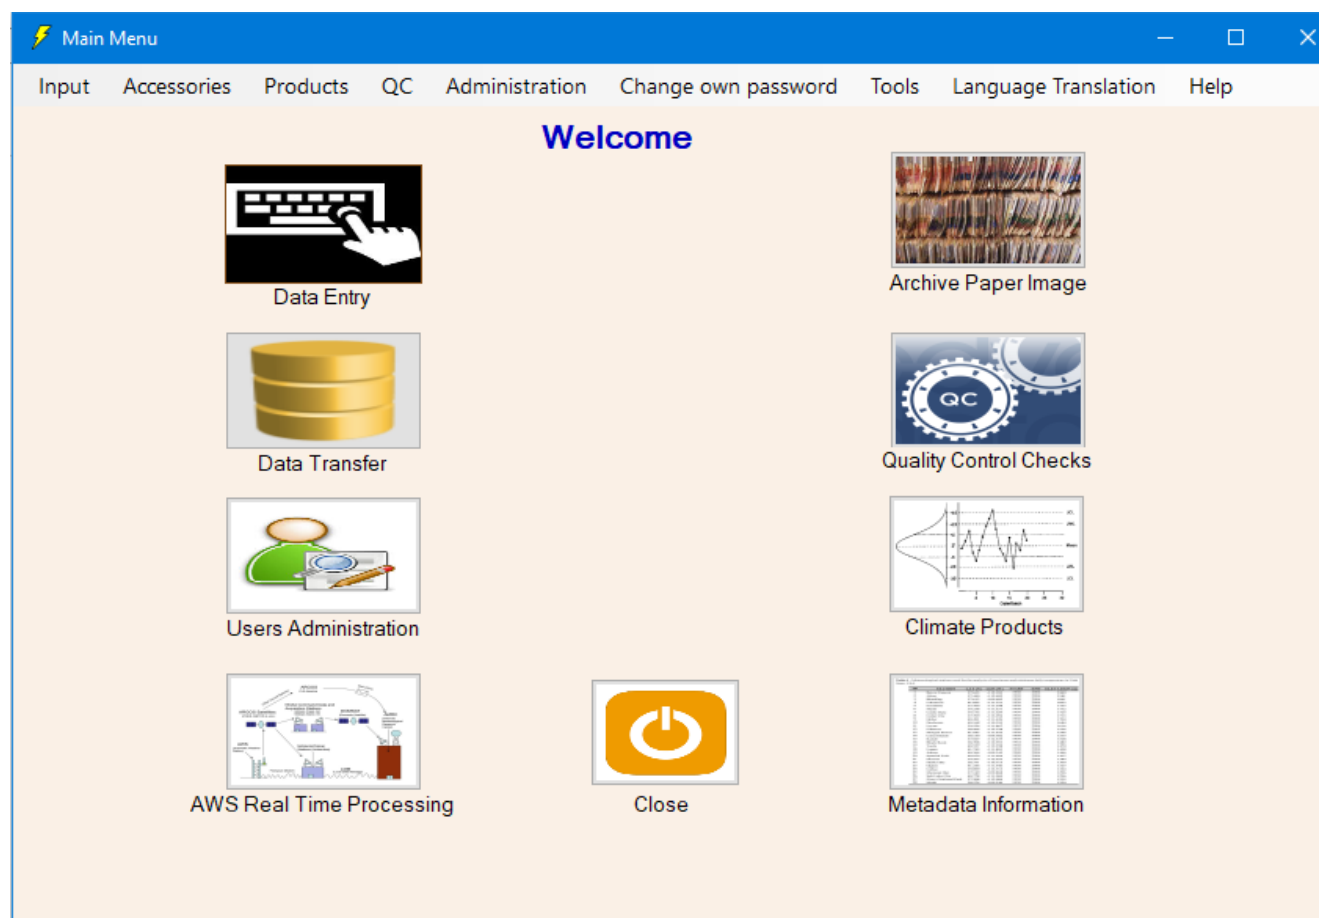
Main Menu

Input Accessories Products QC Administration Change own password Tools Language Translation Help

Welcome

Data Entry

Archive Paper Image

Data Transfer

QC

Quality Control Checks

Users Administration

Climate Products

AWS Real Time Processing

Close

Metadata Information